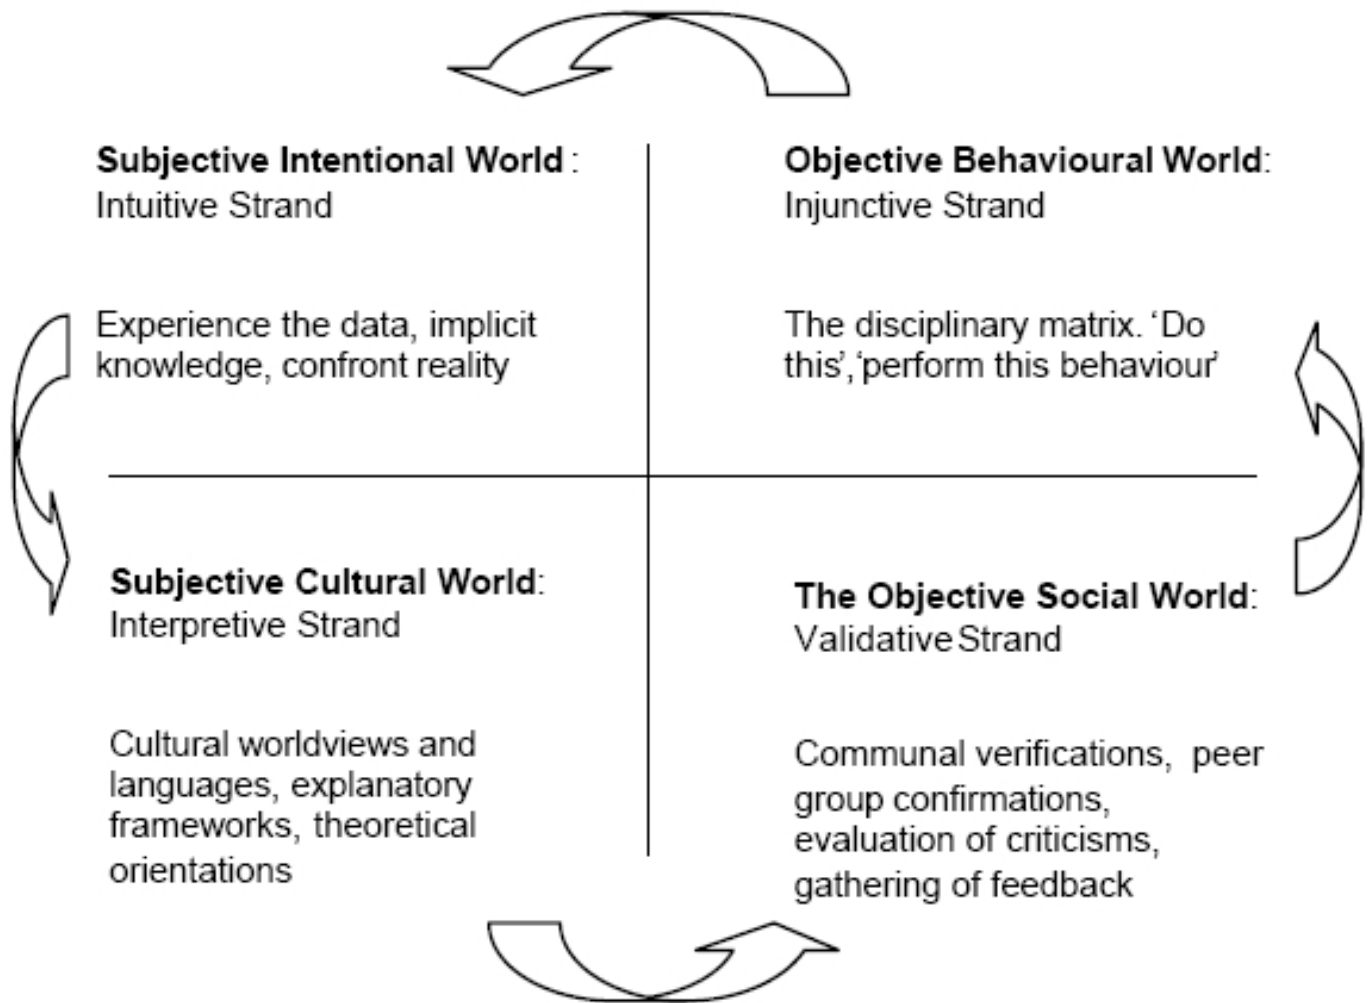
**Subjective Intentional World**:
Intuitive Strand

Experience the data, implicit knowledge, confront reality

**Objective Behavioural World**:
Injunctive Strand

The disciplinary matrix. ‘Do this’,‘perform this behaviour’

**Subjective Cultural World**:
Interpretive Strand

Cultural worldviews and languages, explanatory frameworks, theoretical orientations

**The Objective Social World**:
Validative Strand

Communal verifications, peer group confirmations, evaluation of criticisms, gathering of feedback